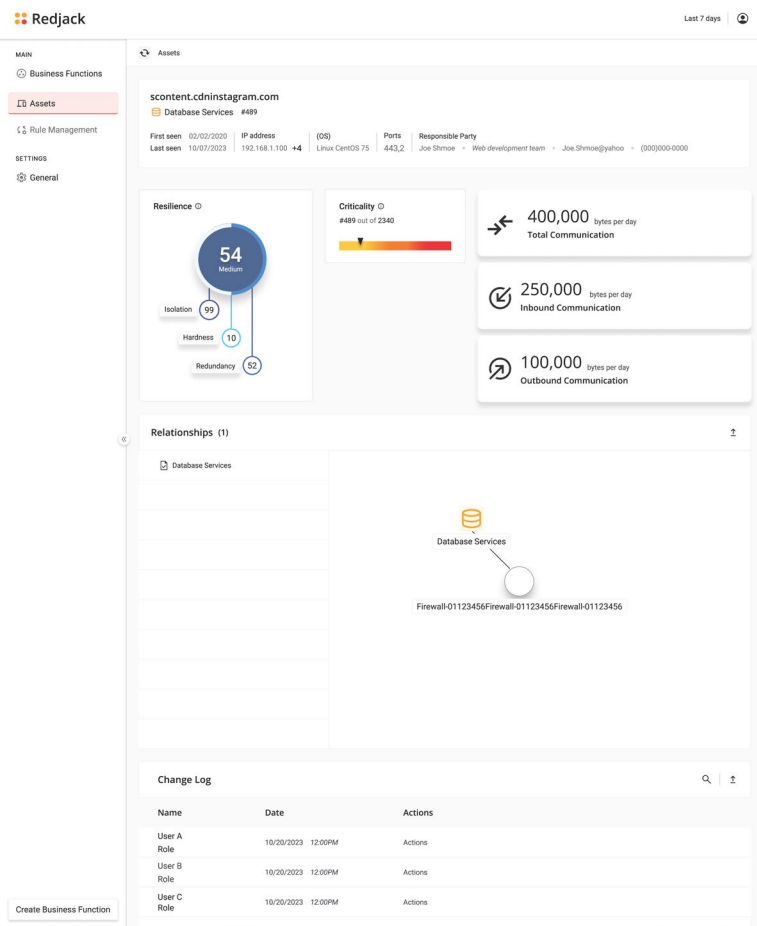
Redjack

Last 7 days

MAIN
Business Functions
Assets
Rule Management
SETTINGS
General

Assets

scontent.cdninstagram.com
Database Services #489

First seen 02/02/2020
Last seen 10/07/2023
IP address
192.168.1.100 +4
(OS)
Linux CentOS 75
Ports
443,2
Responsible Party
Joe Shmoe • Web development team • Joe.Shmoe@yahoo • (000)000-0000

Resilience

54
Medium

Isolation 99
Hardness 10
Redundancy 52

Criticality
#489 out of 2340

400,000 bytes per day
Total Communication

250,000 bytes per day
Inbound Communication

100,000 bytes per day
Outbound Communication

Relationships (1)

Database Services

Database Services

Firewall-01123456Firewall-01123456Firewall-01123456

Change Log

| Name | Date | Actions |
|---|---|---|
| User A Role | 10/20/2023 12:00PM | Actions |
| User B Role | 10/20/2023 12:00PM | Actions |
| User C Role | 10/20/2023 12:00PM | Actions |

Create Business Function